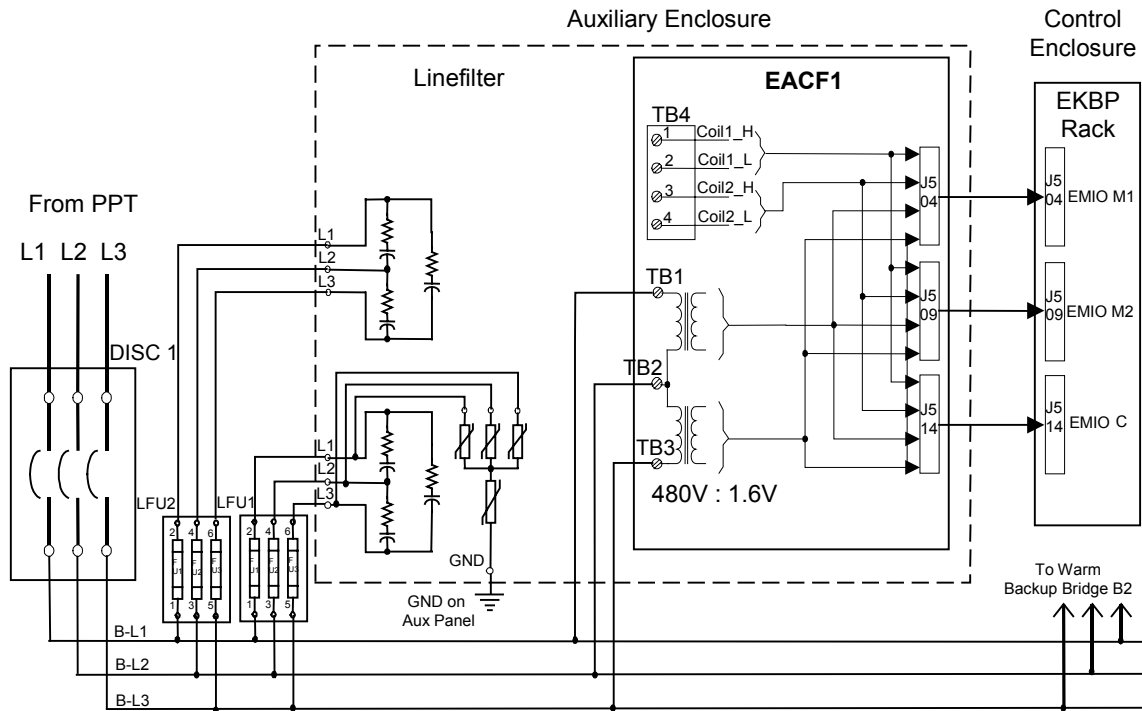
Auxiliary Enclosure

Control Enclosure

Linefilter

EACF1

EKBP Rack

TB4

1 Coil1_H

2 Coil1_L

3 Coil2_H

4 Coil2_L

J5 04

J5 04 EMIO M1

From PPT

L1 L2 L3

L1

L2

L3

TB1

J5 09

J5 09 EMIO M2

DISC 1

TB2

J5 14

J5 14 EMIO C

L1

L2

L3

TB3

LFU2

LFU1

480V : 1.6V

2 4 6

F U1 F U2 F U3

1 3 5

2 4 6

F U1 F U2 F U3

1 3 5

GND

GND on Aux Panel

To Warm Backup Bridge B2

B-L1

B-L2

B-L3